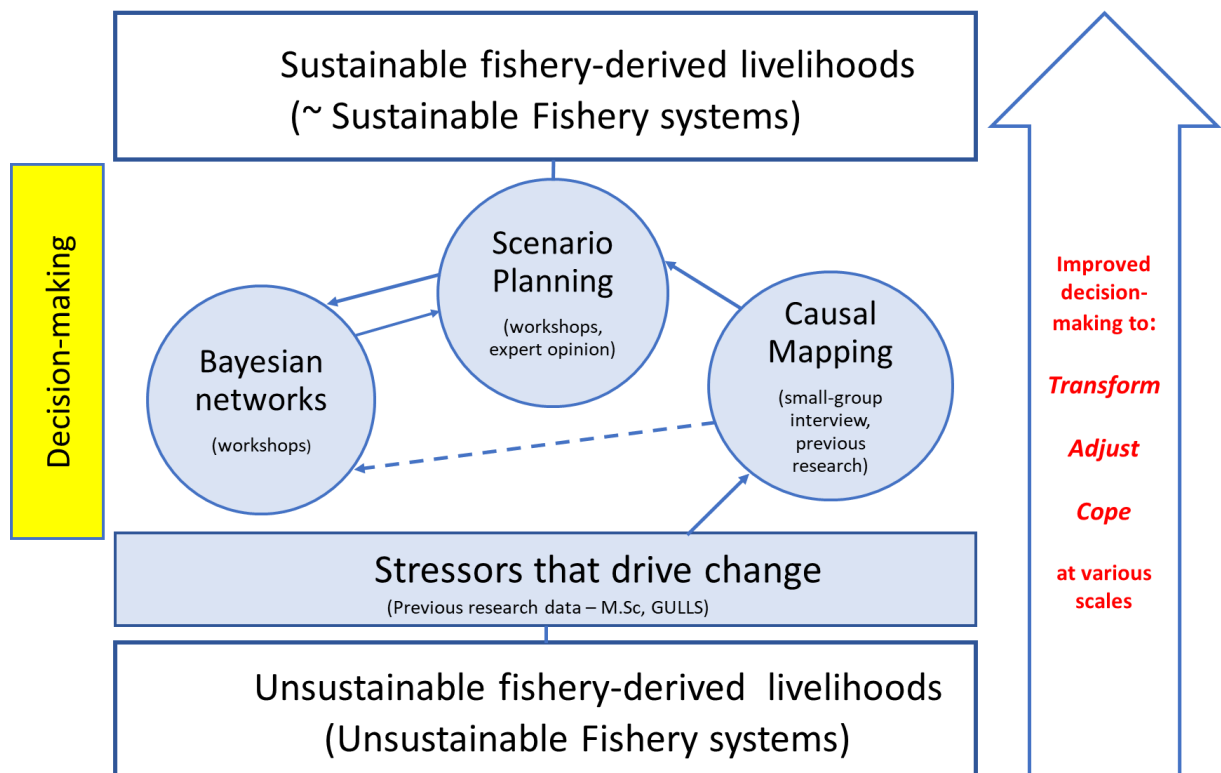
Sustainable fishery-derived livelihoods
(~ Sustainable Fishery systems)

Decision-making

Scenario Planning
(workshops, expert opinion)

Bayesian networks
(workshops)

Causal Mapping
(small-group interview, previous research)

Stressors that drive change
(Previous research data – M.Sc, GULLS)

Unsustainable fishery-derived livelihoods
(Unsustainable Fishery systems)

Improved decision-making to:

Transform

Adjust

Cope

at various scales